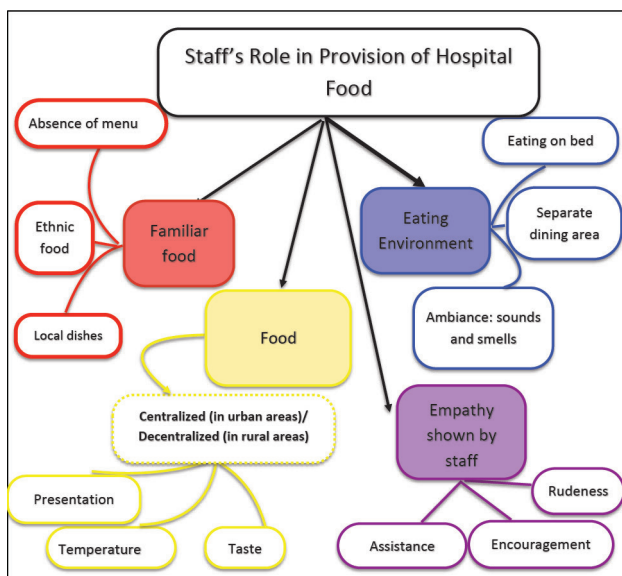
Staff's Role in Provision of Hospital Food

Absence of menu

Ethnic food

Familiar food

Local dishes

Eating on bed

Eating Environment

Separate dining area

Ambiance: sounds and smells

Food

Centralized (in urban areas)/ Decentralized (in rural areas)

Presentation

Temperature

Taste

Empathy shown by staff

Rudeness

Assistance

Encouragement